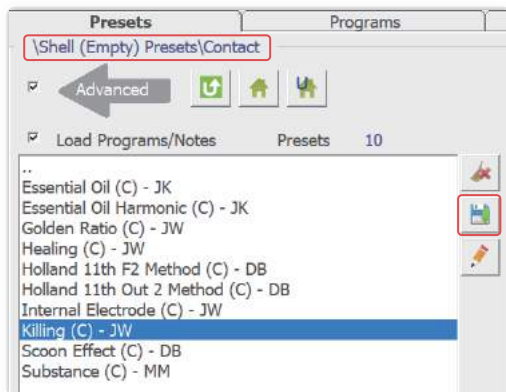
Presets | Programs

\Shell (Empty) Presets\Contact

Advanced

Load Programs/Notes Presets 10

..
Essential Oil (C) - JK
Essential Oil Harmonic (C) - JK
Golden Ratio (C) - JW
Healing (C) - JW
Holland 11th F2 Method (C) - DB
Holland 11th Out 2 Method (C) - DB
Internal Electrode (C) - JW
Killing (C) - JW
Scoon Effect (C) - DB
Substance (C) - MM